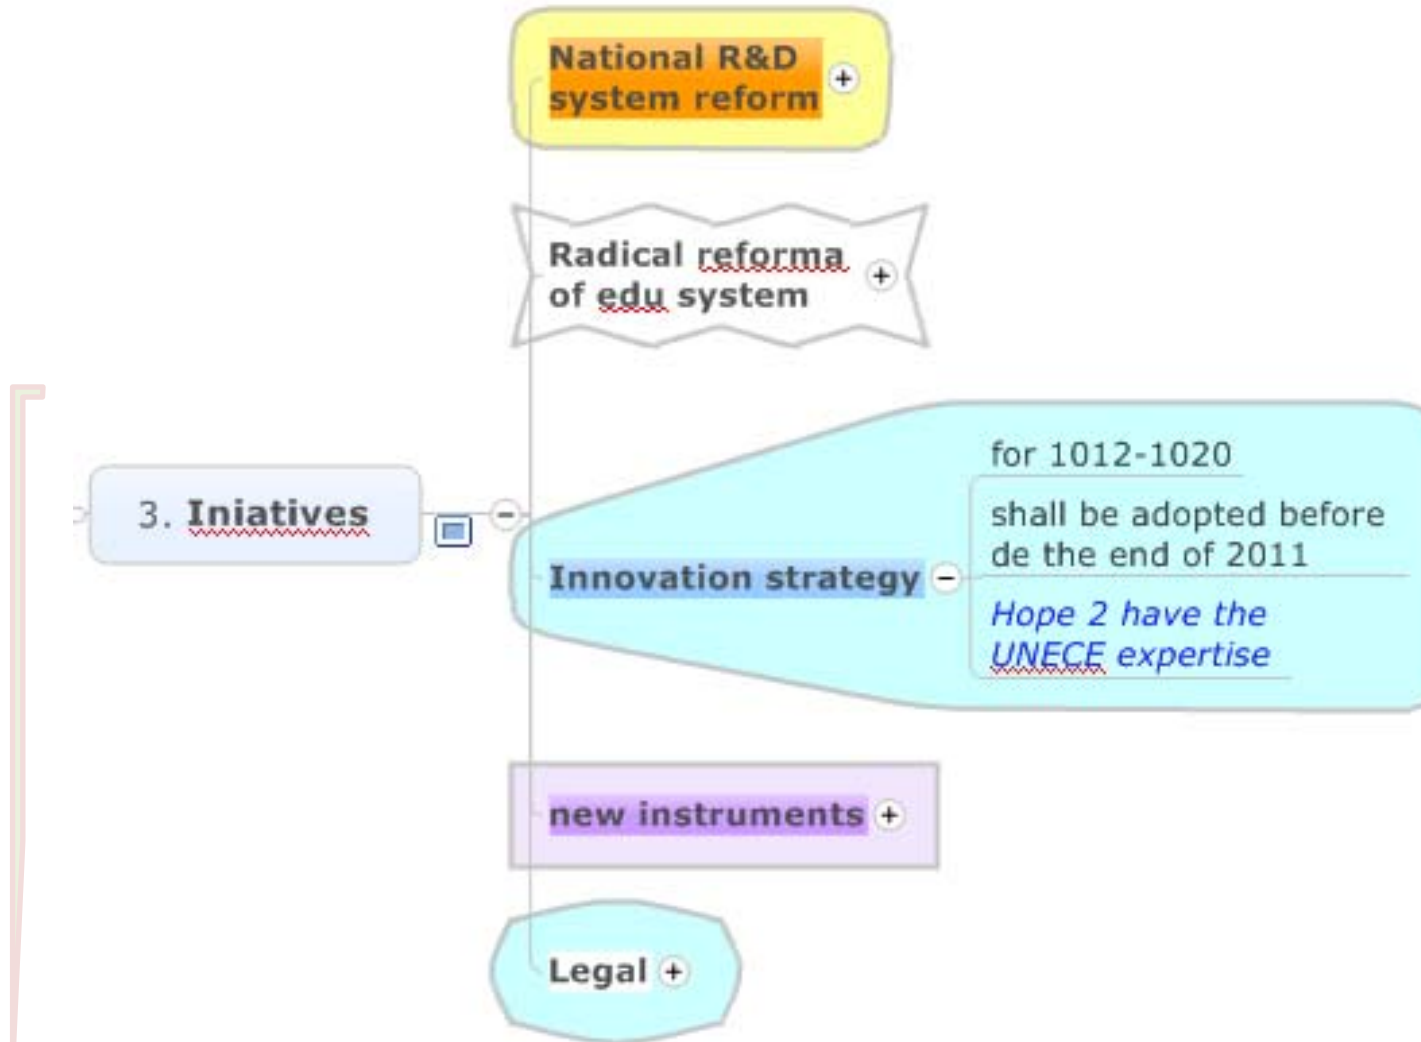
3. Iniatives

National R&D system reform

Radical reforma of edu system

Innovation strategy

for 1012-1020

shall be adopted before de the end of 2011

Hope 2 have the UNECE expertise

new instruments

Legal